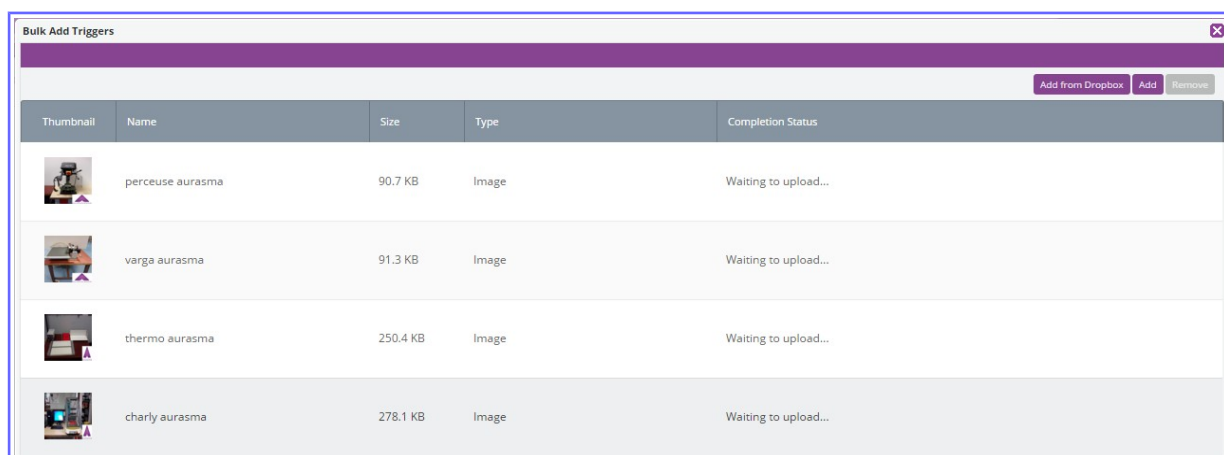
Bulk Add Triggers

Add from Dropbox Add Remove

| Thumbnail | Name | Size | Type | Completion Status |
|---|---|---|---|---|
| | perceuse aurasma | 90.7 KB | Image | Waiting to upload... |
| | varga aurasma | 91.3 KB | Image | Waiting to upload... |
| | thermo aurasma | 250.4 KB | Image | Waiting to upload... |
| | charly aurasma | 278.1 KB | Image | Waiting to upload... |